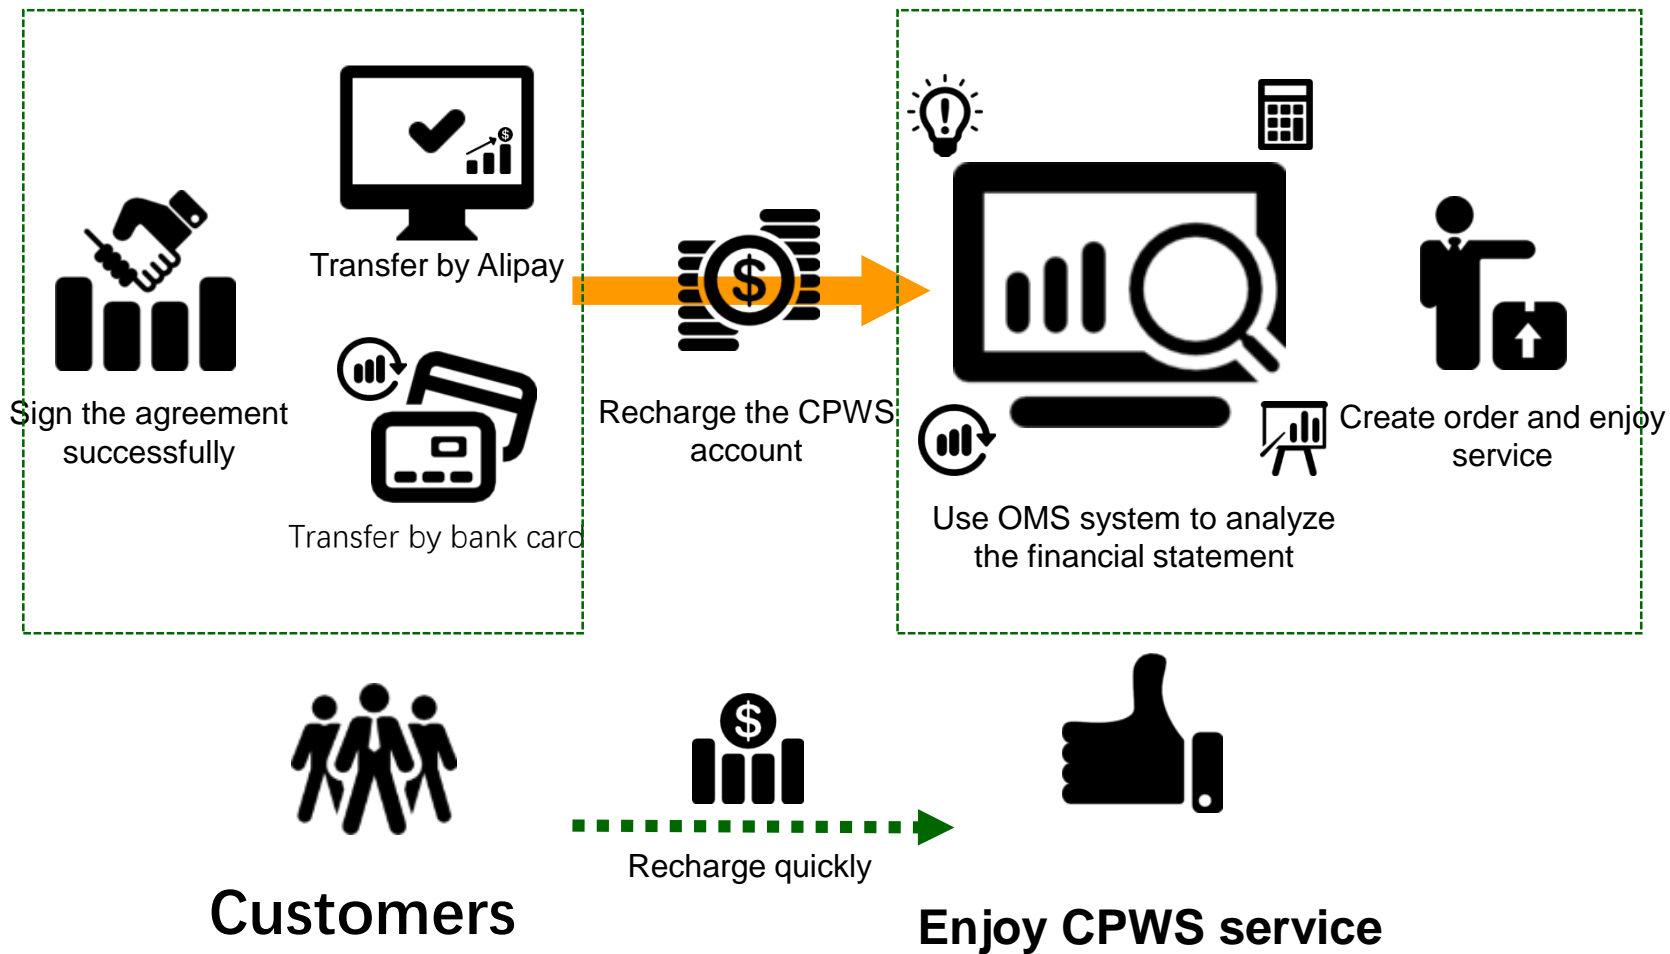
Transfer by Alipay

Sign the agreement successfully

Transfer by bank card

Recharge the CPWS account

Create order and enjoy service

Use OMS system to analyze the financial statement

Customers

Recharge quickly

Enjoy CPWS service